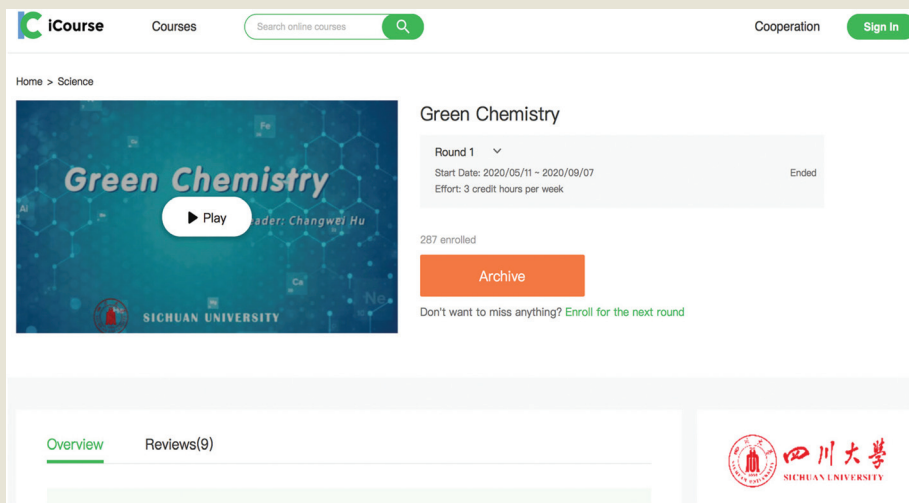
iCourse Courses Search online courses Cooperation Sign In

Home > Science

Fe

Green Chemistry

Al

Play

eader: Changwei Hu

Ce

Ne

SICHUAN UNIVERSITY

Green Chemistry

Round 1

Start Date: 2020/05/11 ~ 2020/09/07

Ended

Effort: 3 credit hours per week

287 enrolled

Archive

Don't want to miss anything? Enroll for the next round

Overview Reviews(9)

四川大學
SICHUAN UNIVERSITY